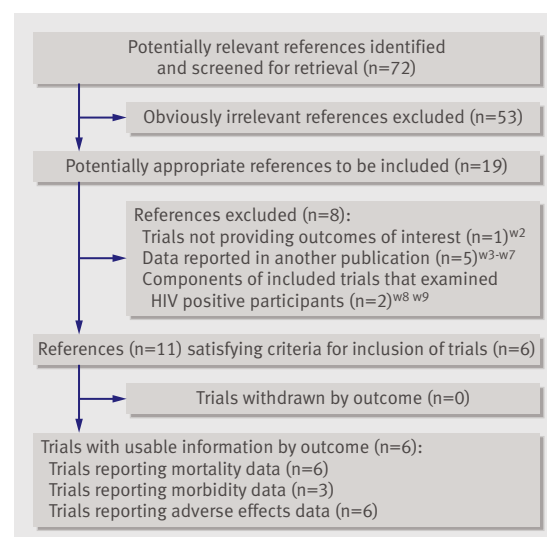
Potentially relevant references identified and screened for retrieval (n=72)

Obviously irrelevant references excluded (n=53)

Potentially appropriate references to be included (n=19)

References excluded (n=8):
Trials not providing outcomes of interest (n=1)$^{w2}$
Data reported in another publication (n=5)$^{w3-w7}$
Components of included trials that examined HIV positive participants (n=2)$^{w8\ w9}$

References (n=11) satisfying criteria for inclusion of trials (n=6)

Trials withdrawn by outcome (n=0)

Trials with usable information by outcome (n=6):
Trials reporting mortality data (n=6)
Trials reporting morbidity data (n=3)
Trials reporting adverse effects data (n=6)